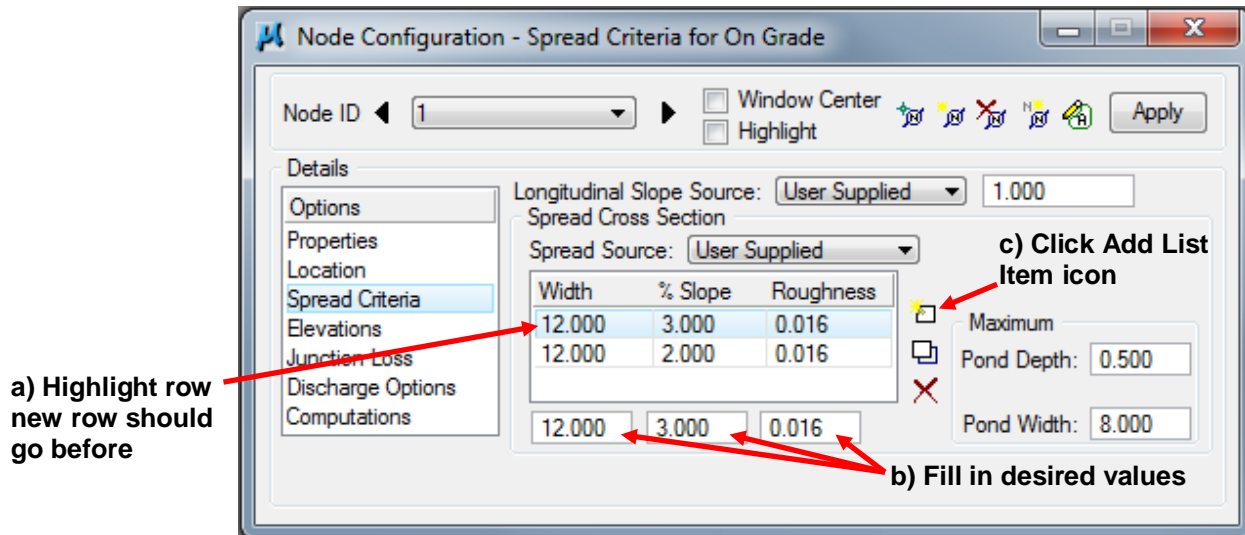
Node Configuration - Spread Criteria for On Grade

Node ID 1

Window Center
Highlight

Apply

Details

Options
Properties
Location
Spread Criteria
Elevations
Junction Loss
Discharge Options
Computations

Longitudinal Slope Source: User Supplied 1.000

Spread Cross Section

Spread Source: User Supplied

| Width | % Slope | Roughness |
|---|---|---|
| 12.000 | 3.000 | 0.016 |
| 12.000 | 2.000 | 0.016 |

12.000 3.000 0.016

c) Click Add List Item icon

Maximum

Pond Depth: 0.500

Pond Width: 8.000

a) Highlight row new row should go before

b) Fill in desired values